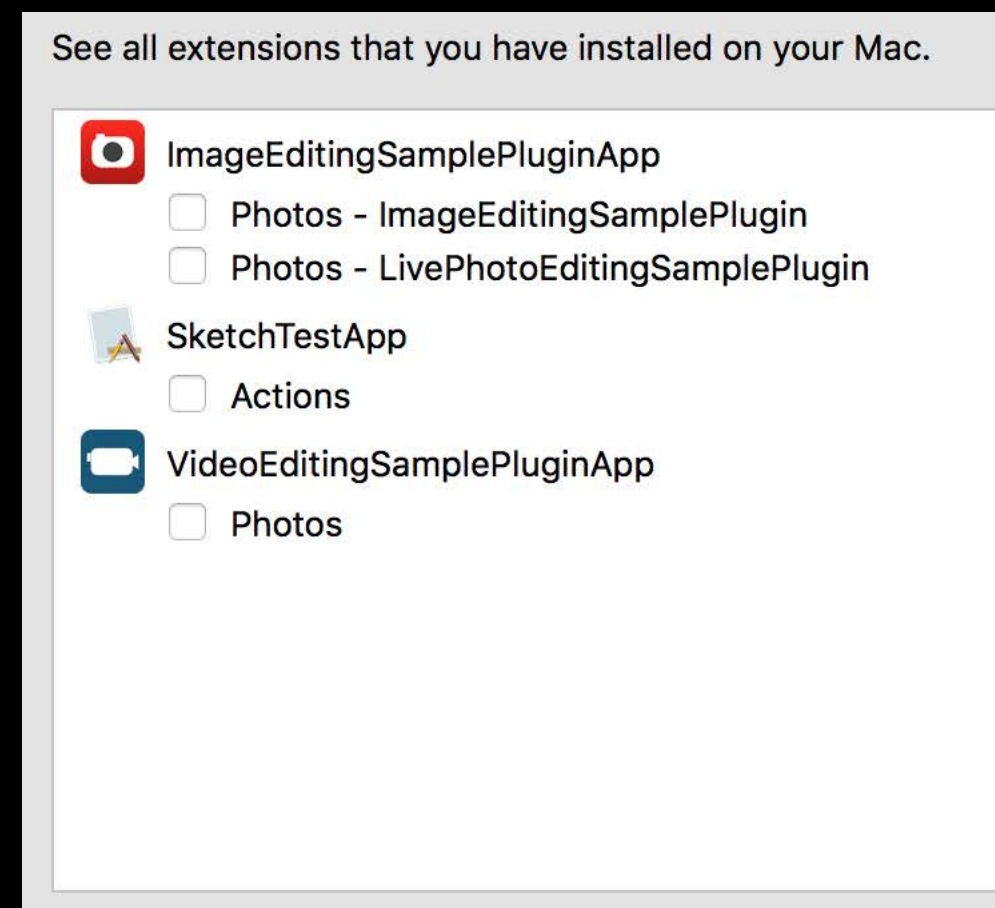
See all extensions that you have installed on your Mac.

ImageEditingSamplePluginApp

Photos - ImageEditingSamplePlugin

Photos - LivePhotoEditingSamplePlugin

SketchTestApp

Actions

VideoEditingSamplePluginApp

Photos